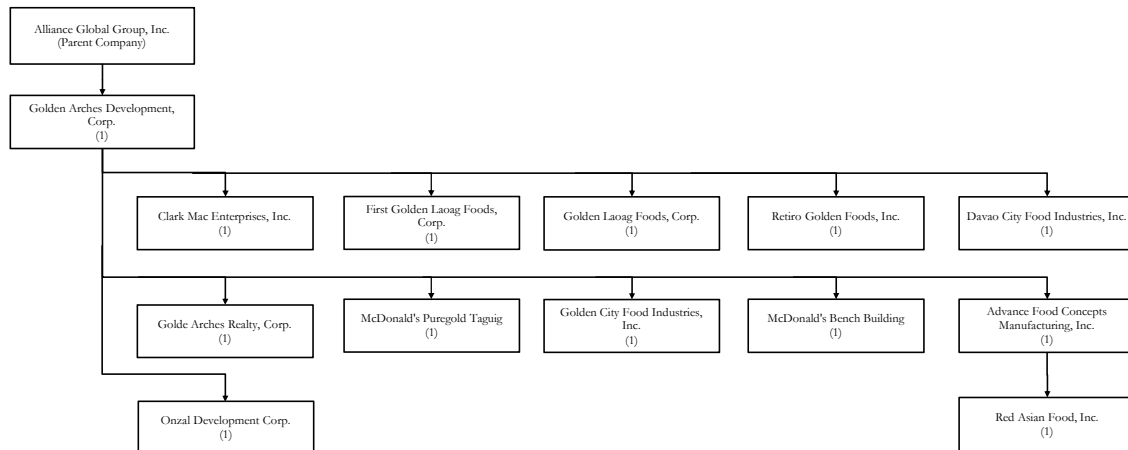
Alliance Global Group, Inc.
(Parent Company)

Golden Arches Development, Corp.
(1)

Clark Mac Enterprises, Inc.
(1)

First Golden Laoag Foods, Corp.
(1)

Golden Laoag Foods, Corp.
(1)

Retiro Golden Foods, Inc.
(1)

Davao City Food Industries, Inc.
(1)

Golde Arches Realty, Corp.
(1)

McDonald's Puregold Taguig
(1)

Golden City Food Industries, Inc.
(1)

McDonald's Bench Building
(1)

Advance Food Concepts Manufacturing, Inc.
(1)

Onzal Development Corp.
(1)

Red Asian Food, Inc.
(1)